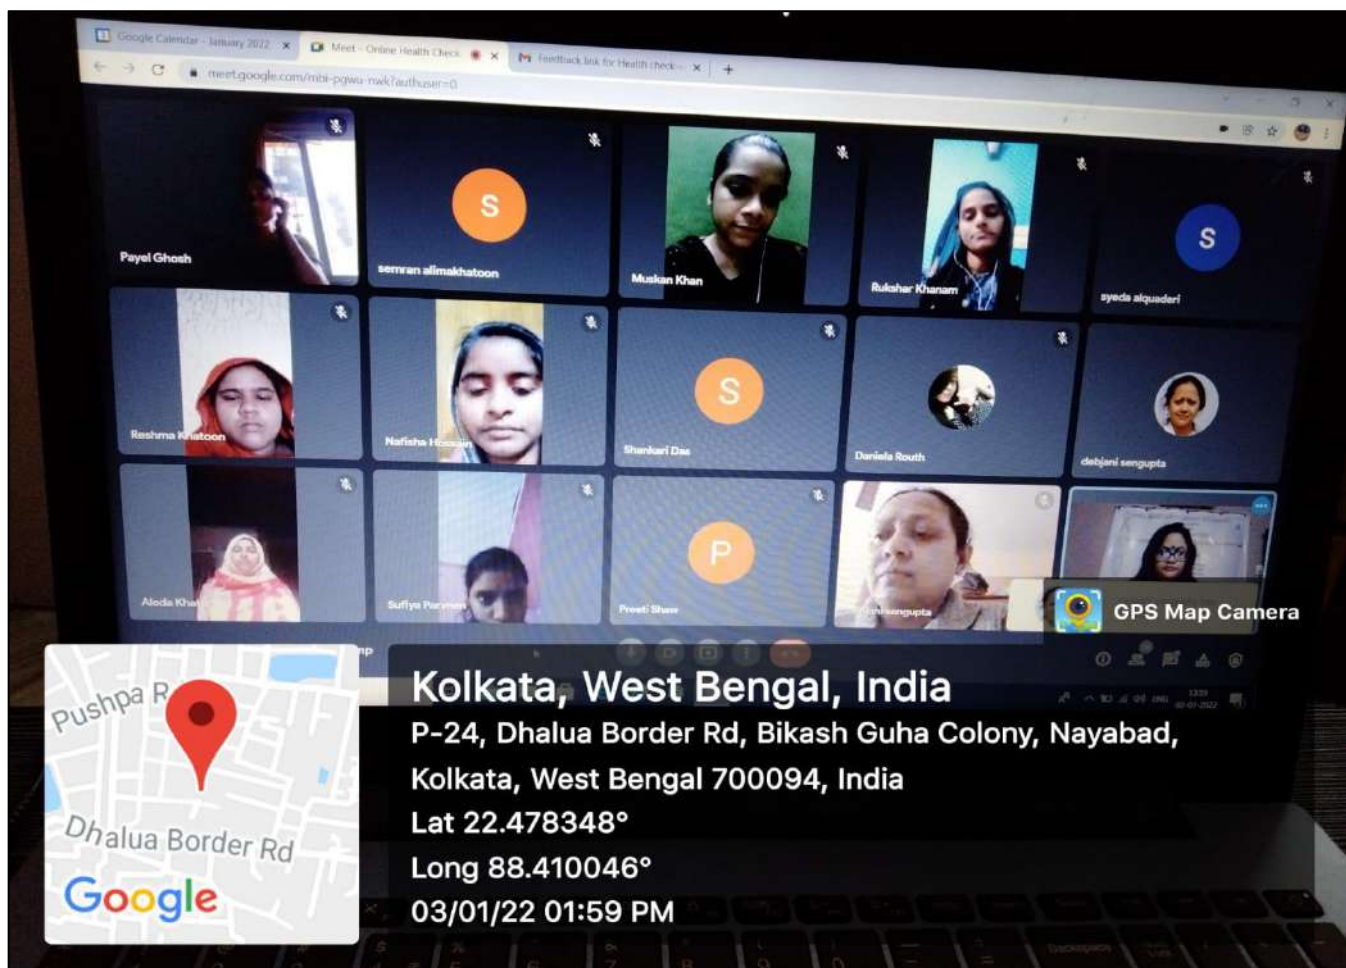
Google Calendar - January 2022 ×
Meet - Online Health Check ×
Feedback link for Health check ×
+
meet.google.com/mbi-pgwu-nwk?authuser=0

S
S
S
P

Payel Ghosh
semran alimakhatoon
Muskan Khan
Rukshar Khanam
syeda alquaderi
Reshma Khatoon
Nafisha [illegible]
Shankari Das
Daniela Routh
debjani sengupta
Aleda Kha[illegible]
Sufiya Parveen
Preeti Shaw
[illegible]sengupta

GPS Map Camera

Pushpa R
Dhalua Border Rd
Google

Kolkata, West Bengal, India
P-24, Dhalua Border Rd, Bikash Guha Colony, Nayabad, Kolkata, West Bengal 700094, India
Lat 22.478348°
Long 88.410046°
03/01/22 01:59 PM